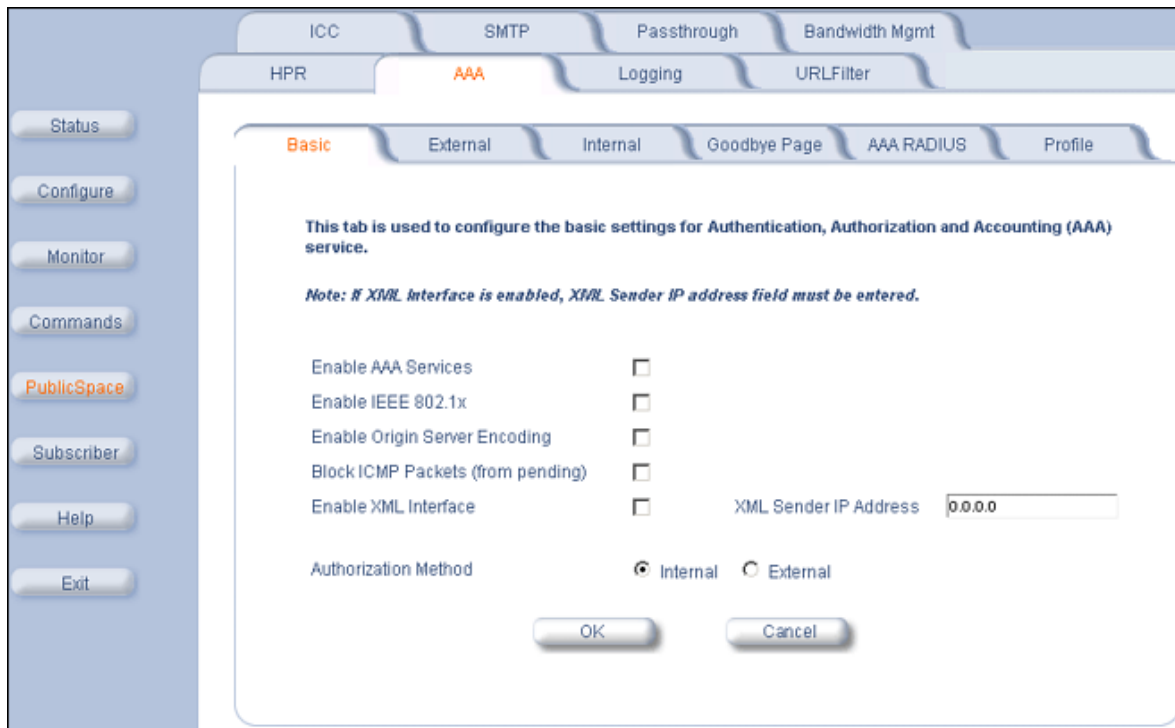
ICC
SMTP
Passthrough
Bandwidth Mgmt
HPR
AAA
Logging
URLFilter

Status
Configure
Monitor
Commands
PublicSpace
Subscriber
Help
Exit

Basic
External
Internal
Goodbye Page
AAA RADIUS
Profile

This tab is used to configure the basic settings for Authentication, Authorization and Accounting (AAA) service.

Note: If XML Interface is enabled, XML Sender IP address field must be entered.

Enable AAA Services
Enable IEEE 802.1x
Enable Origin Server Encoding
Block ICMP Packets (from pending)
Enable XML Interface
XML Sender IP Address 0.0.0.0

Authorization Method
Internal
External

OK
Cancel